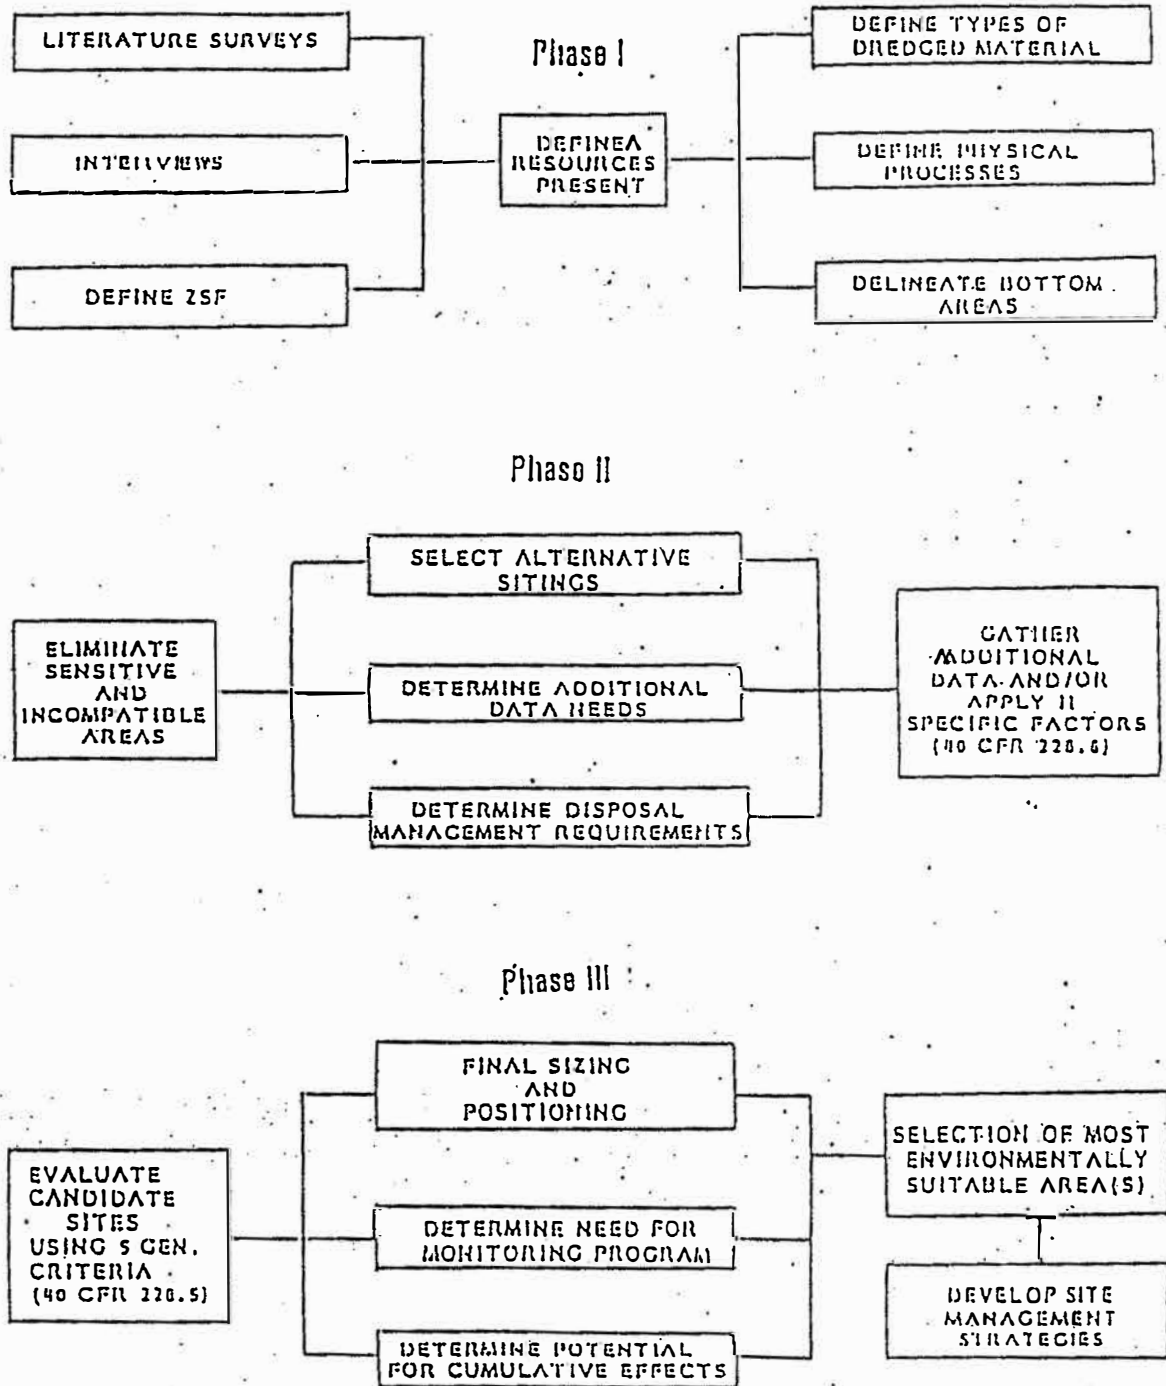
LITERATURE SURVEYS

INTERVIEWS

DEFINE ZSF

Phase I

DEFINEA RESOURCES PRESENT

DEFINE TYPES OF DREDGED MATERIAL

DEFINE PHYSICAL PROCESSES

DELINEATE BOTTOM AREAS

Phase II

ELIMINATE SENSITIVE AND INCOMPATIBLE AREAS

SELECT ALTERNATIVE SITINGS

DETERMINE ADDITIONAL DATA NEEDS

DETERMINE DISPOSAL MANAGEMENT REQUIREMENTS

GATHER ADDITIONAL DATA AND/OR APPLY 11 SPECIFIC FACTORS (40 CFR 228.6)

Phase III

EVALUATE CANDIDATE SITES USING 5 GEN. CRITERIA (40 CFR 228.5)

FINAL SIZING AND POSITIONING

DETERMINE NEED FOR MONITORING PROGRAM

DETERMINE POTENTIAL FOR CUMULATIVE EFFECTS

SELECTION OF MOST ENVIRONMENTALLY SUITABLE AREA(S)

DEVELOP SITE MANAGEMENT STRATEGIES